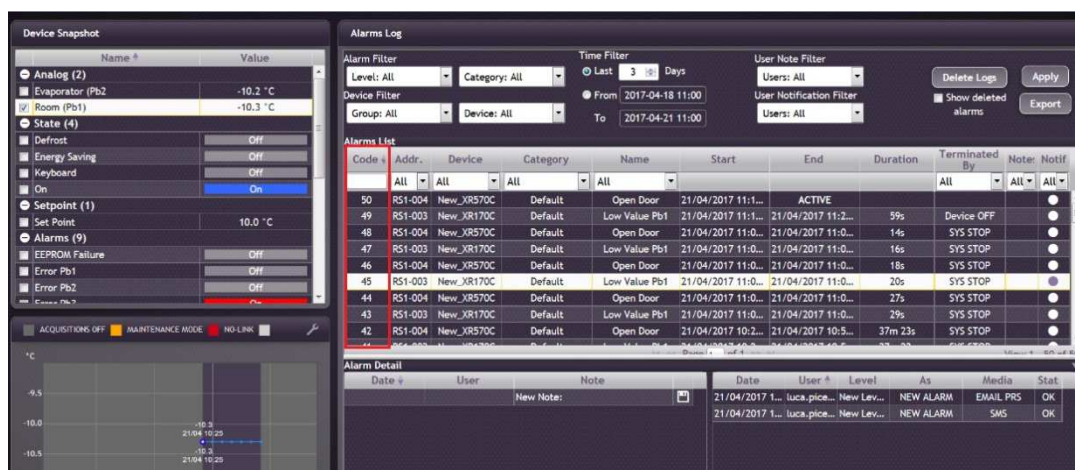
Device Snapshot

| Name | Value |
|---|---|
| Analog (2) | |
| Evaporator (Pb2 | -10.2 °C |
| Room (Pb1) | -10.3 °C |
| State (4) | |
| Defrost | Off |
| Energy Saving | Off |
| Keyboard | Off |
| On | On |
| Setpoint (1) | |
| Set Point | 10.0 °C |
| Alarms (9) | |
| EEPROM Failure | Off |
| Error Pb1 | Off |
| Error Pb2 | Off |
| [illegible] | On |

ACQUISITIONS OFF MAINTENANCE MODE NO-LINK

°C

-9.5

-10.0

-10.5

-10.3
21/04 10:25

-10.2
21/04 10:25

Alarms Log

Alarm Filter
Level: All
Category: All
Device Filter
Group: All
Device: All

Time Filter
Last 3 Days
From 2017-04-18 11:00
To 2017-04-21 11:00

User Note Filter
Users: All
User Notification Filter
Users: All

Delete Logs
Apply
Show deleted alarms
Export

Alarms List

| Code | Addr. | Device | Category | Name | Start | End | Duration | Terminated By | Note | Notif |
|---|---|---|---|---|---|---|---|---|---|---|
| | All | All | All | All | | | | All | All | All |
| 50 | RS1-004 | New_XR570C | Default | Open Door | 21/04/2017 11:1... | ACTIVE | | | | |
| 49 | RS1-003 | New_XR170C | Default | Low Value Pb1 | 21/04/2017 11:1... | 21/04/2017 11:2... | 59s | Device OFF | | |
| 48 | RS1-004 | New_XR570C | Default | Open Door | 21/04/2017 11:0... | 21/04/2017 11:0... | 14s | SYS STOP | | |
| 47 | RS1-003 | New_XR170C | Default | Low Value Pb1 | 21/04/2017 11:0... | 21/04/2017 11:0... | 16s | SYS STOP | | |
| 46 | RS1-004 | New_XR570C | Default | Open Door | 21/04/2017 11:0... | 21/04/2017 11:0... | 18s | SYS STOP | | |
| 45 | RS1-003 | New_XR170C | Default | Low Value Pb1 | 21/04/2017 11:0... | 21/04/2017 11:0... | 20s | SYS STOP | | |
| 44 | RS1-004 | New_XR570C | Default | Open Door | 21/04/2017 11:0... | 21/04/2017 11:0... | 27s | SYS STOP | | |
| 43 | RS1-003 | New_XR170C | Default | Low Value Pb1 | 21/04/2017 11:0... | 21/04/2017 11:0... | 29s | SYS STOP | | |
| 42 | RS1-004 | New_XR570C | Default | Open Door | 21/04/2017 10:2... | 21/04/2017 10:5... | 37m 23s | SYS STOP | | |

Page 1 of 1

Alarm Detail

| Date | User | Note |
|---|---|---|
| | | New Note: |

| Date | User | Level | As | Media | Stat |
|---|---|---|---|---|---|
| 21/04/2017 1... | luca.pice... | New Lev... | NEW ALARM | EMAIL PRS | OK |
| 21/04/2017 1... | luca.pice... | New Lev... | NEW ALARM | SMS | OK |